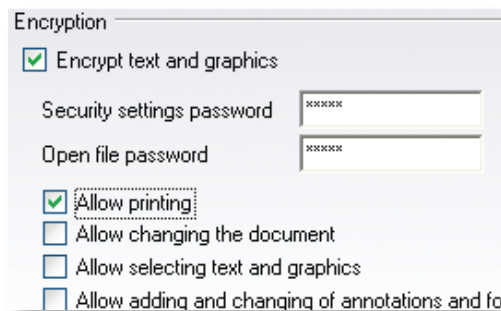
Encryption

Encrypt text and graphics

Security settings password *****

Open file password *****

Allow printing

Allow changing the document

Allow selecting text and graphics

Allow adding and changing of annotations and fo